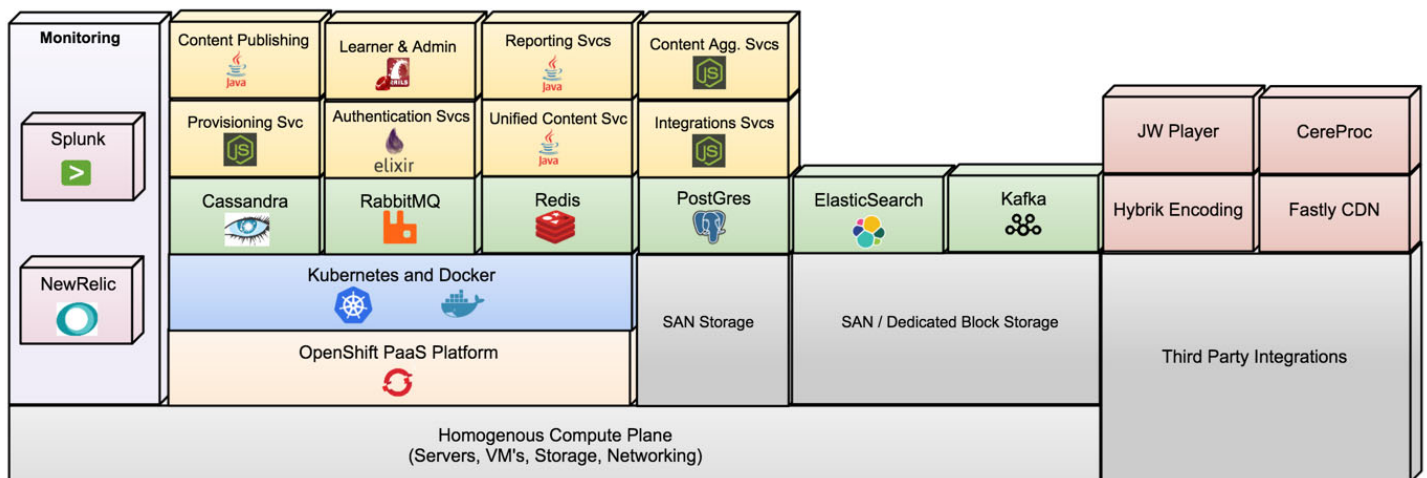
Monitoring

Splunk

NewRelic

Content Publishing
Java

Learner & Admin
RAILS

Reporting Svcs
Java

Content Agg. Svcs
JS

Provisioning Svc
JS

Authentication Svcs
elixir

Unified Content Svc
Java

Integrations Svcs
JS

Cassandra

RabbitMQ

Redis

PostGres

ElasticSearch

Kafka

JW Player

CereProc

Hybrik Encoding

Fastly CDN

Kubernetes and Docker

OpenShift PaaS Platform

SAN Storage

SAN / Dedicated Block Storage

Third Party Integrations

Homogenous Compute Plane
(Servers, VM's, Storage, Networking)